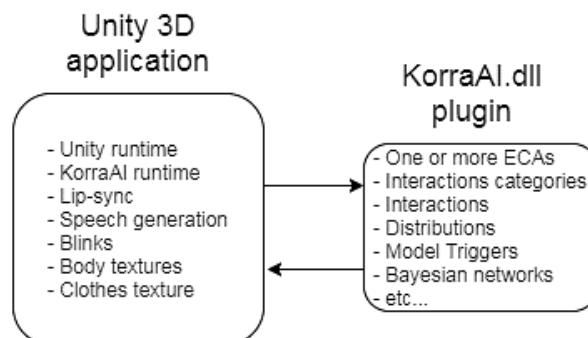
Unity 3D application

- Unity runtime
- KorraAI runtime
- Lip-sync
- Speech generation
- Blinks
- Body textures
- Clothes texture

KorraAI.dll plugin

- One or more ECAs
- Interactions categories
- Interactions
- Distributions
- Model Triggers
- Bayesian networks
- etc...